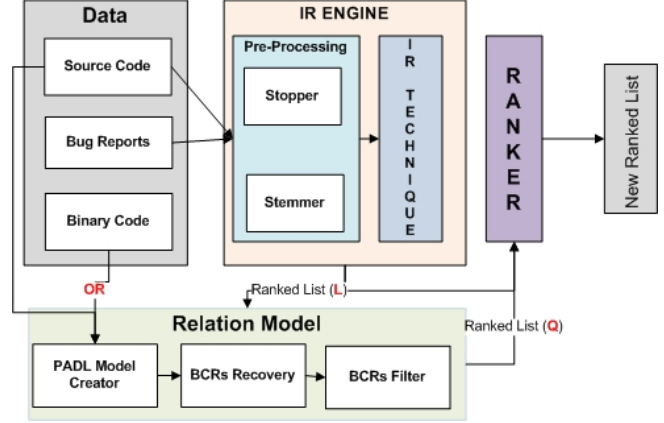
Data

Source Code

Bug Reports

Binary Code

IR ENGINE

Pre-Processing

Stopper

Stemmer

IR TECHNIQUE

RANKER

New Ranked List

OR

Ranked List (L)

Relation Model

Ranked List (Q)

PADL Model Creator

BCRs Recovery

BCRs Filter